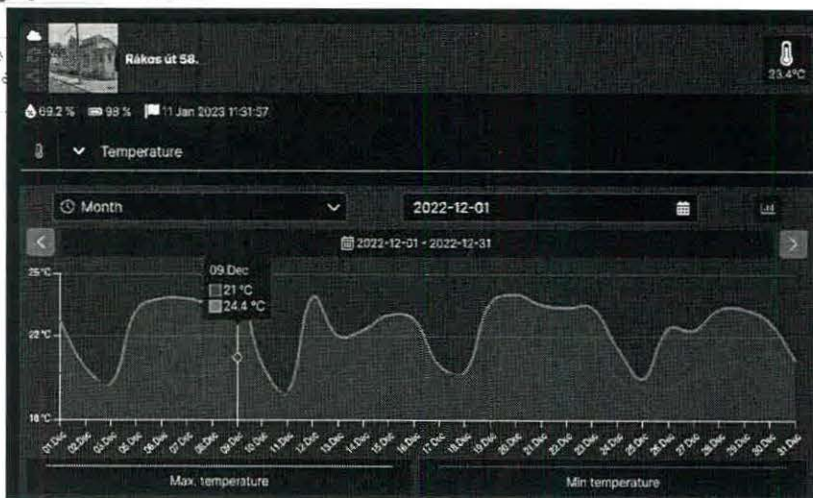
Rákos út 58.

23.4°C

69.2 % 98 % 11 Jan 2023 11:31:57

Temperature

Month

2022-12-01

2022-12-01 - 2022-12-31

25 °C

22 °C

18 °C

09.Dec
21 °C
24.4 °C

01.Dec 02.Dec 03.Dec 04.Dec 05.Dec 06.Dec 07.Dec 08.Dec 09.Dec 10.Dec 11.Dec 12.Dec 13.Dec 14.Dec 15.Dec 16.Dec 17.Dec 18.Dec 19.Dec 20.Dec 21.Dec 22.Dec 23.Dec 24.Dec 25.Dec 26.Dec 27.Dec 28.Dec 29.Dec 30.Dec 31.Dec

Max. temperature

Min temperature